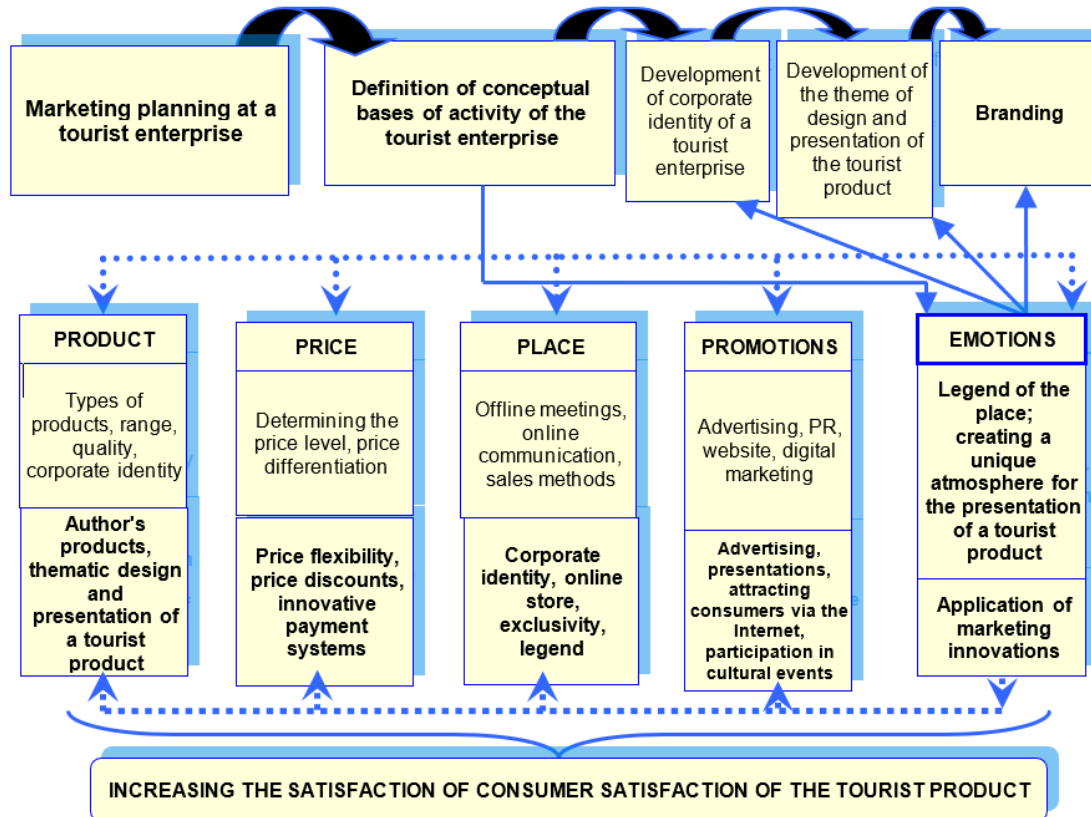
Marketing planning at a tourist enterprise

Definition of conceptual bases of activity of the tourist enterprise

Development of corporate identity of a tourist enterprise

Development of the theme of design and presentation of the tourist product

Branding

PRODUCT

Types of products, range, quality, corporate identity

Author's products, thematic design and presentation of a tourist product

PRICE

Determining the price level, price differentiation

Price flexibility, price discounts, innovative payment systems

PLACE

Offline meetings, online communication, sales methods

Corporate identity, online store, exclusivity, legend

PROMOTIONS

Advertising, PR, website, digital marketing

Advertising, presentations, attracting consumers via the Internet, participation in cultural events

EMOTIONS

Legend of the place; creating a unique atmosphere for the presentation of a tourist product

Application of marketing innovations

INCREASING THE SATISFACTION OF CONSUMER SATISFACTION OF THE TOURIST PRODUCT